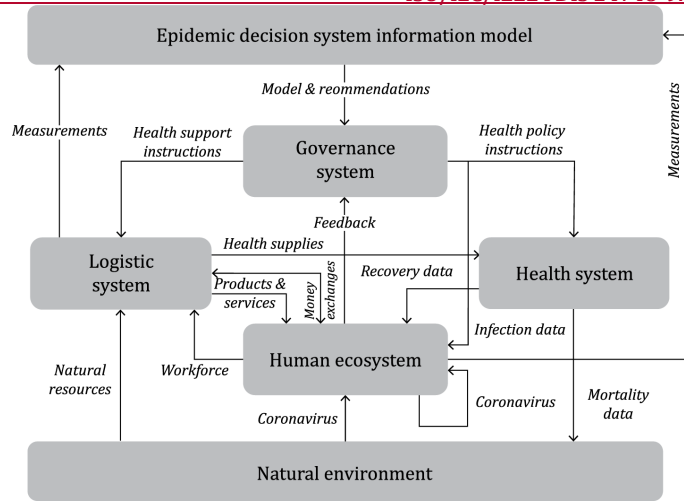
Epidemic decision system information model

Model & reommendations

Measurements

Measurements

Health support instructions

Governance system

Health policy instructions

Feedback

Health supplies

Logistic system

Health system

Recovery data

Products & services

Money exchanges

Infection data

Human ecosystem

Natural resources

Workforce

Coronavirus

Mortality data

Coronavirus

Natural environment